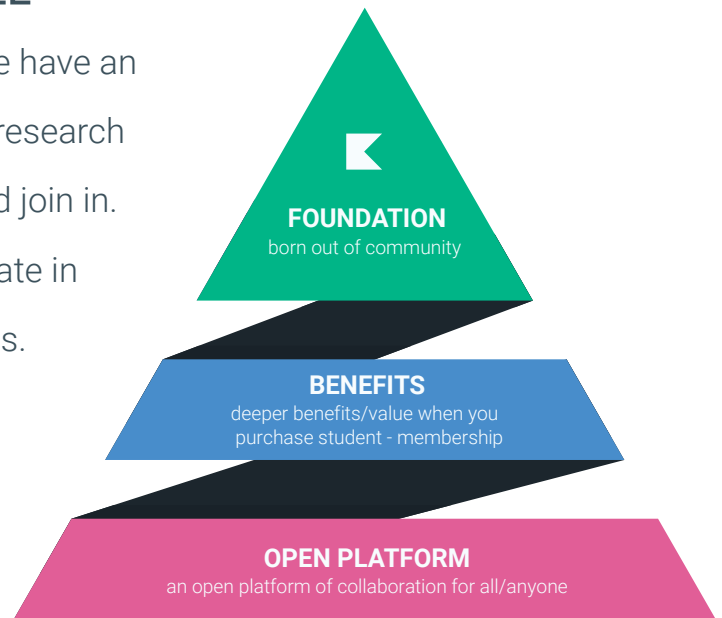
e have an

research

d join in.

ate in

s.

FOUNDATION
born out of community

BENEFITS
deeper benefits/value when you purchase student - membership

OPEN PLATFORM
an open platform of collaboration for all/anyone